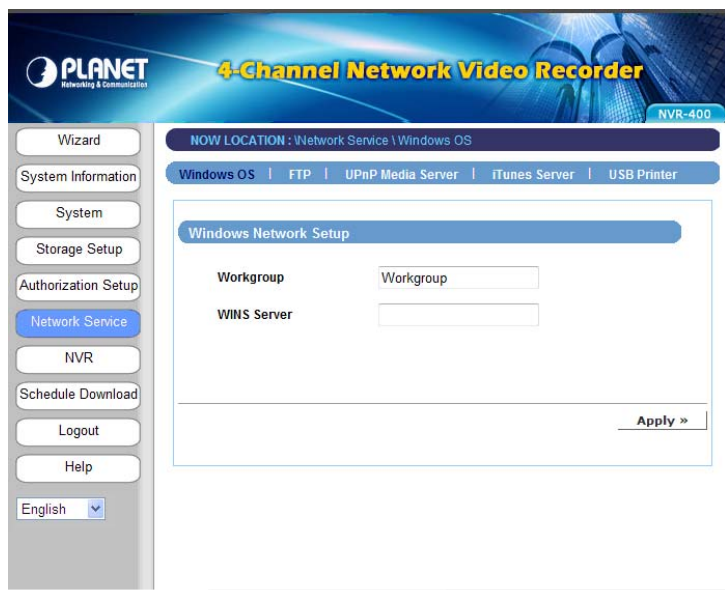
PLANET
Networking & Communication

4-Channel Network Video Recorder

NVR-400

Wizard
System Information
System
Storage Setup
Authorization Setup
Network Service
NVR
Schedule Download
Logout
Help
English

NOW LOCATION : \Network Service \ Windows OS

Windows OS | FTP | UPnP Media Server | iTunes Server | USB Printer

Windows Network Setup

Workgroup Workgroup

WINS Server

Apply »